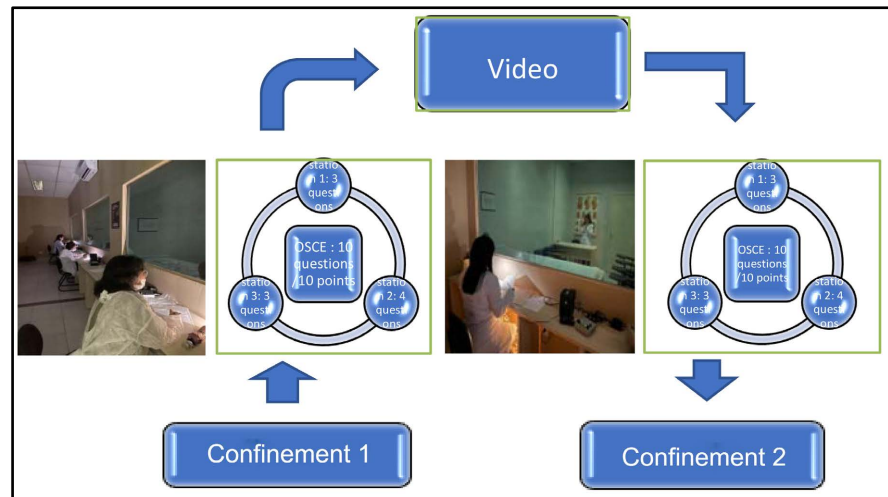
Video

station 1: 3 questions

OSCE : 10 questions /10 points

station 3: 3 questions

station 2: 4 questions

station 1: 3 questions

OSCE : 10 questions /10 points

station 3: 3 questions

station 2: 4 questions

Confinement 1

Confinement 2